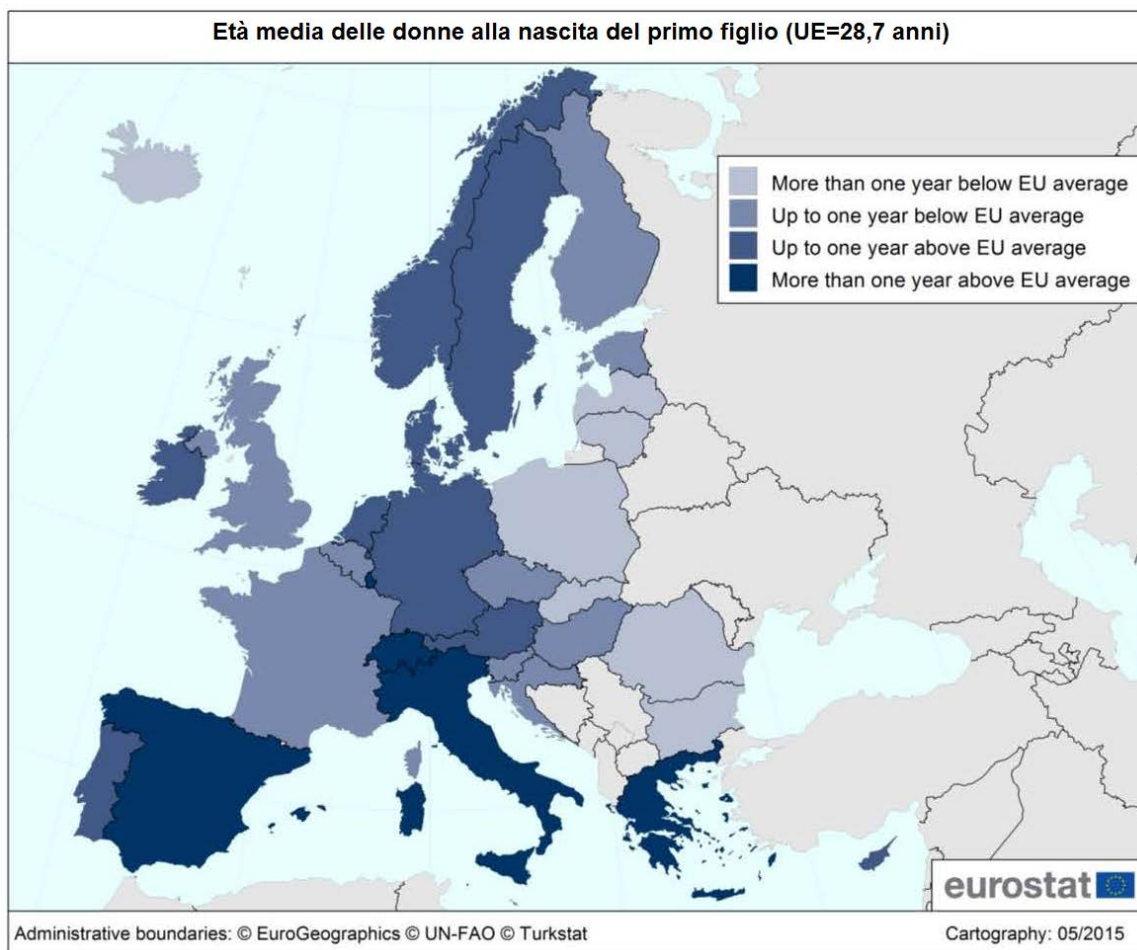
Età media delle donne alla nascita del primo figlio (UE=28,7 anni)

More than one year below EU average
Up to one year below EU average
Up to one year above EU average
More than one year above EU average

eurostat

Administrative boundaries: © EuroGeographics © UN-FAO © Turkstat

Cartography: 05/2015